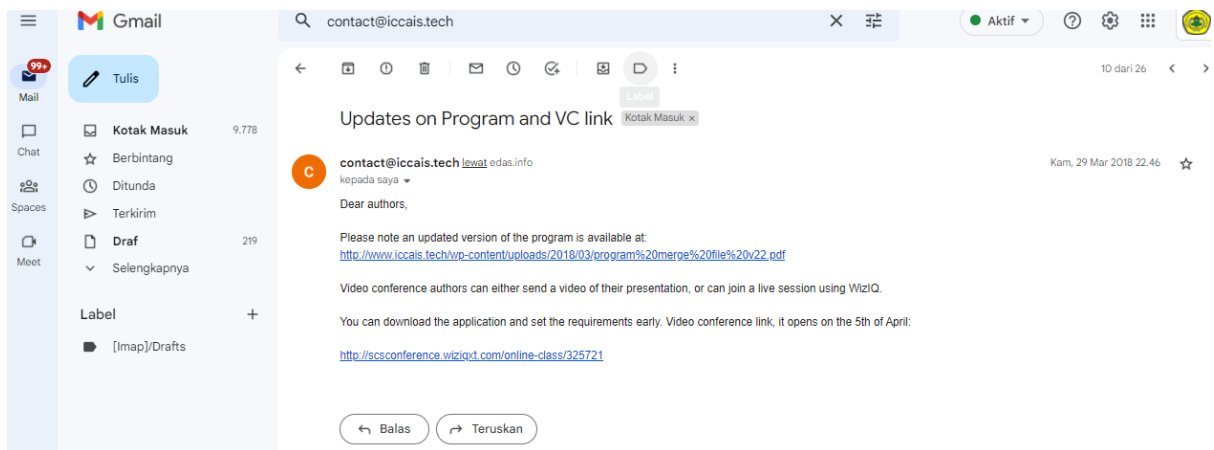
Gmail

contact@iccais.tech

Aktif

99+
Mail

Chat

Spaces

Meet

Tulis

Kotak Masuk 9.778
Berbintang
Ditunda
Terkirim
Draf 219
Selengkapnya

Label +
[Imap]/Drafts

Label

10 dari 26

Updates on Program and VC link Kotak Masuk ×

C

contact@iccais.tech lewat edas.info
kepada saya

Kam, 29 Mar 2018 22.46

Dear authors,

Please note an updated version of the program is available at:
http://www.iccais.tech/wp-content/uploads/2018/03/program%20merge%20file%20v22.pdf

Video conference authors can either send a video of their presentation, or can join a live session using WizIQ.

You can download the application and set the requirements early. Video conference link, it opens on the 5th of April:

http://scsconference.wiziqxt.com/online-class/325721

Balas

Teruskan